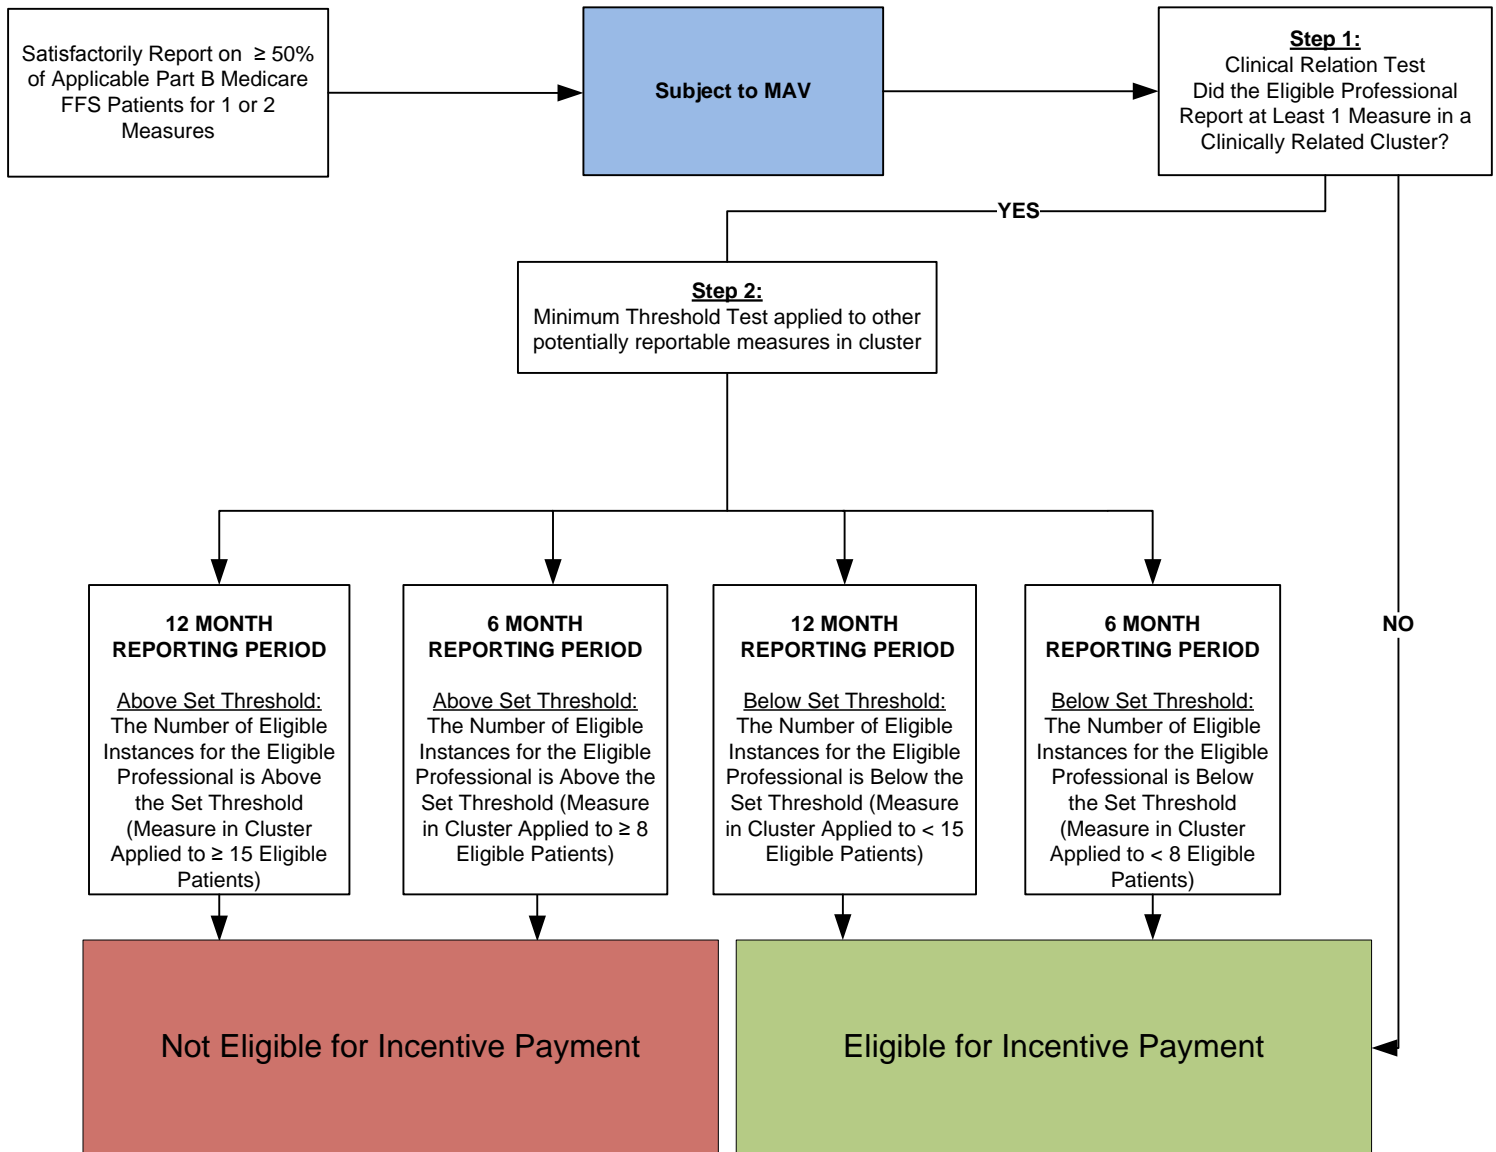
Satisfactorily Report on $\geq 50\%$ of Applicable Part B Medicare FFS Patients for 1 or 2 Measures

Subject to MAV

Step 1:
Clinical Relation Test
Did the Eligible Professional Report at Least 1 Measure in a Clinically Related Cluster?

YES

Step 2:
Minimum Threshold Test applied to other potentially reportable measures in cluster

NO

12 MONTH
REPORTING PERIOD

Above Set Threshold:
The Number of Eligible Instances for the Eligible Professional is Above the Set Threshold (Measure in Cluster Applied to $\geq$ 15 Eligible Patients)

6 MONTH
REPORTING PERIOD

Above Set Threshold:
The Number of Eligible Instances for the Eligible Professional is Above the Set Threshold (Measure in Cluster Applied to $\geq$ 8 Eligible Patients)

12 MONTH
REPORTING PERIOD

Below Set Threshold:
The Number of Eligible Instances for the Eligible Professional is Below the Set Threshold (Measure in Cluster Applied to < 15 Eligible Patients)

6 MONTH
REPORTING PERIOD

Below Set Threshold:
The Number of Eligible Instances for the Eligible Professional is Below the Set Threshold (Measure in Cluster Applied to < 8 Eligible Patients)

Not Eligible for Incentive Payment

Eligible for Incentive Payment